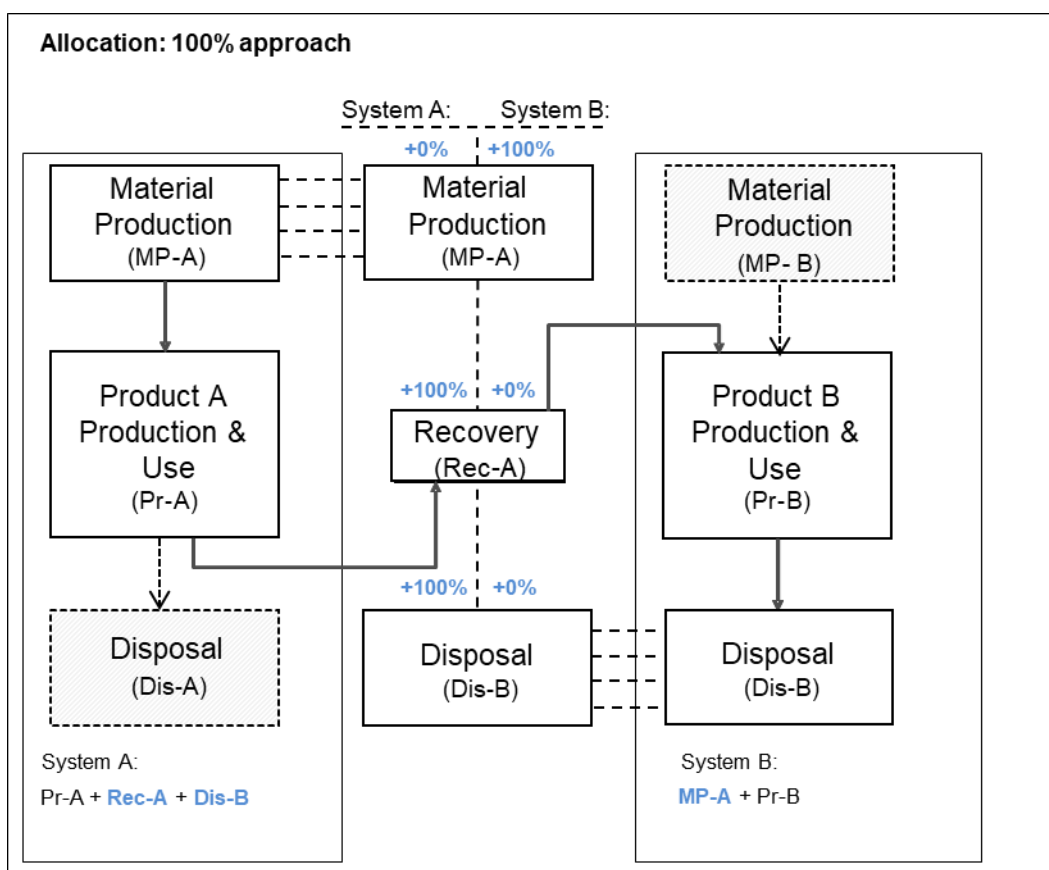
Allocation: 100% approach

System A: System B:

+0% +100%

Material Production (MP-A)

Material Production (MP-A)

Material Production (MP- B)

Product A Production & Use (Pr-A)

+100% +0%

Recovery (Rec-A)

Product B Production & Use (Pr-B)

+100% +0%

Disposal (Dis-A)

Disposal (Dis-B)

Disposal (Dis-B)

System A:
Pr-A + Rec-A + Dis-B

System B:
MP-A + Pr-B